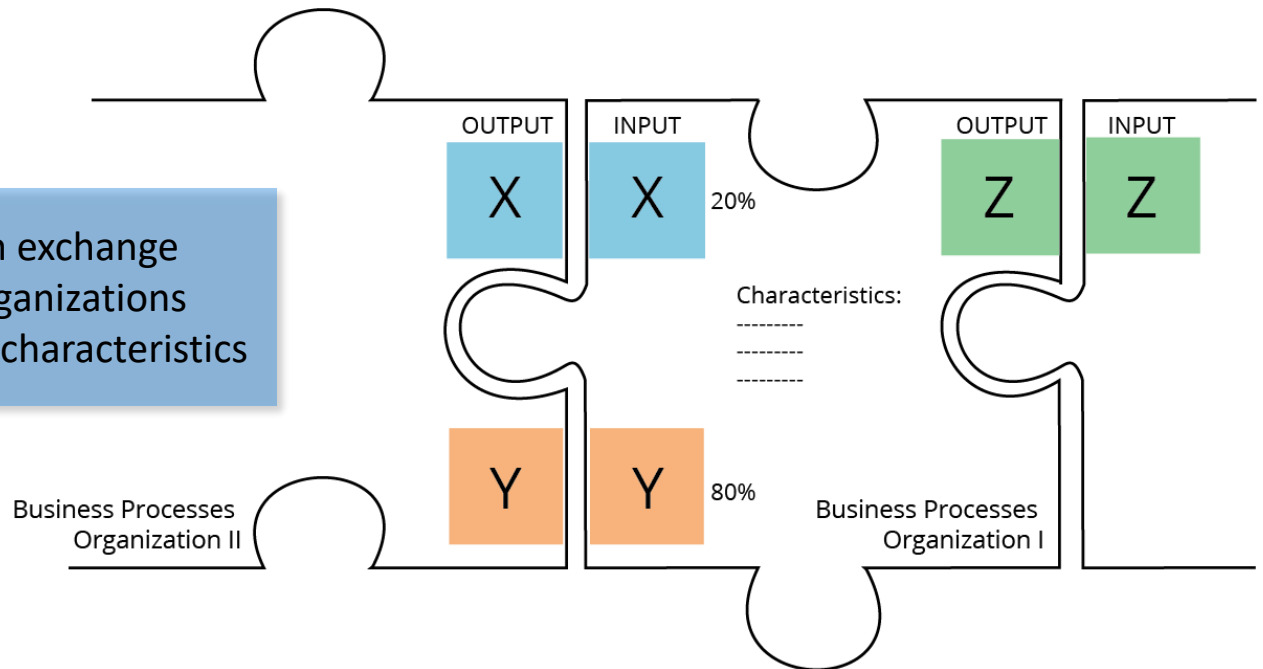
n exchange
ganizations
characteristics

OUTPUT INPUT
X X 20%

OUTPUT INPUT
Z Z

Characteristics:
---------
---------
---------

Y Y 80%

Business Processes
Organization II

Business Processes
Organization I